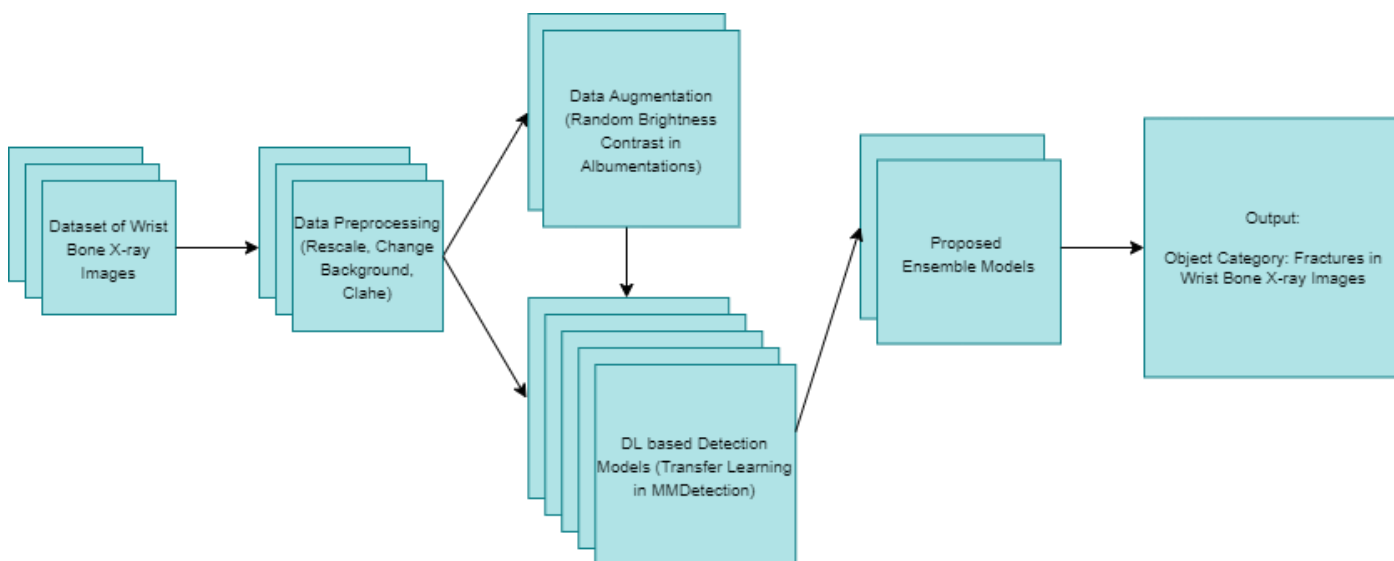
Dataset of Wrist Bone X-ray Images

Data Preprocessing (Rescale, Change Background, Clahe)

Data Augmentation (Random Brightness Contrast in Albumentations)

DL based Detection Models (Transfer Learning in MMDetection)

Proposed Ensemble Models

Output:

Object Category: Fractures in Wrist Bone X-ray Images